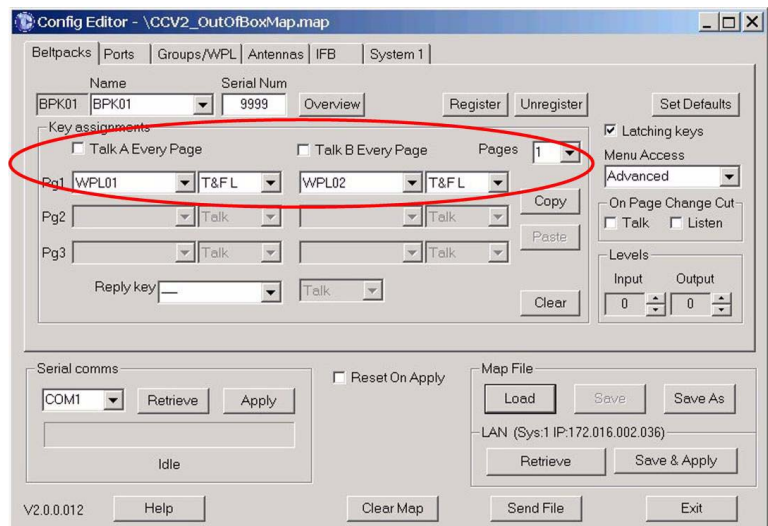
Config Editor - \CCV2_OutOfBoxMap.map

Beltpacks | Ports | Groups/WPL | Antennas | IFB | System 1

Name
Serial Num
BPK01 BPK01
9999
Overview
Register
Unregister
Set Defaults

Key assignments
Talk A Every Page
Talk B Every Page
Pages 1
Pg1 WPL01 T&F L
WPL02 T&F L
Pg2 Talk
Talk
Copy
Pg3 Talk
Talk
Paste
Reply key —
Talk
Clear

Latching keys
Menu Access
Advanced
On Page Change Cut
Talk
Listen
Levels
Input
Output
0
0

Serial comms
COM1
Retrieve
Apply
Idle

Reset On Apply

Map File
Load
Save
Save As
LAN (Sys:1 IP:172.016.002.036)
Retrieve
Save & Apply

V2.0.0.012
Help
Clear Map
Send File
Exit